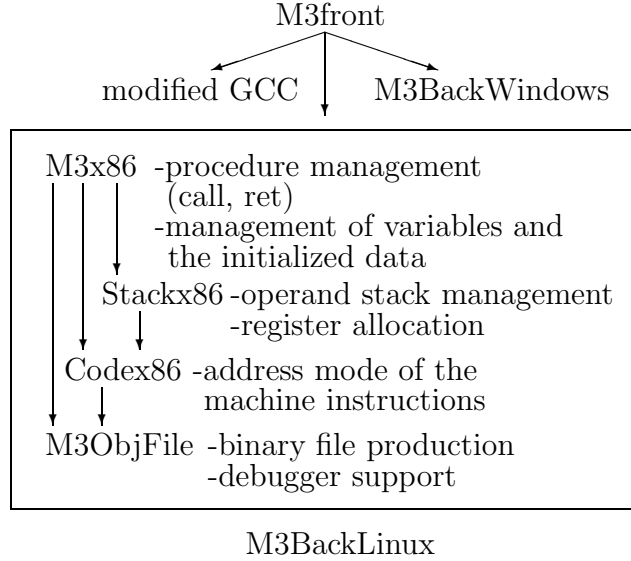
M3front

modified GCC

M3BackWindows

M3x86 -procedure management (call, ret)
-management of variables and the initialized data

Stackx86 -operand stack management
-register allocation

Codex86 -address mode of the machine instructions

M3ObjFile -binary file production
-debugger support

M3BackLinux